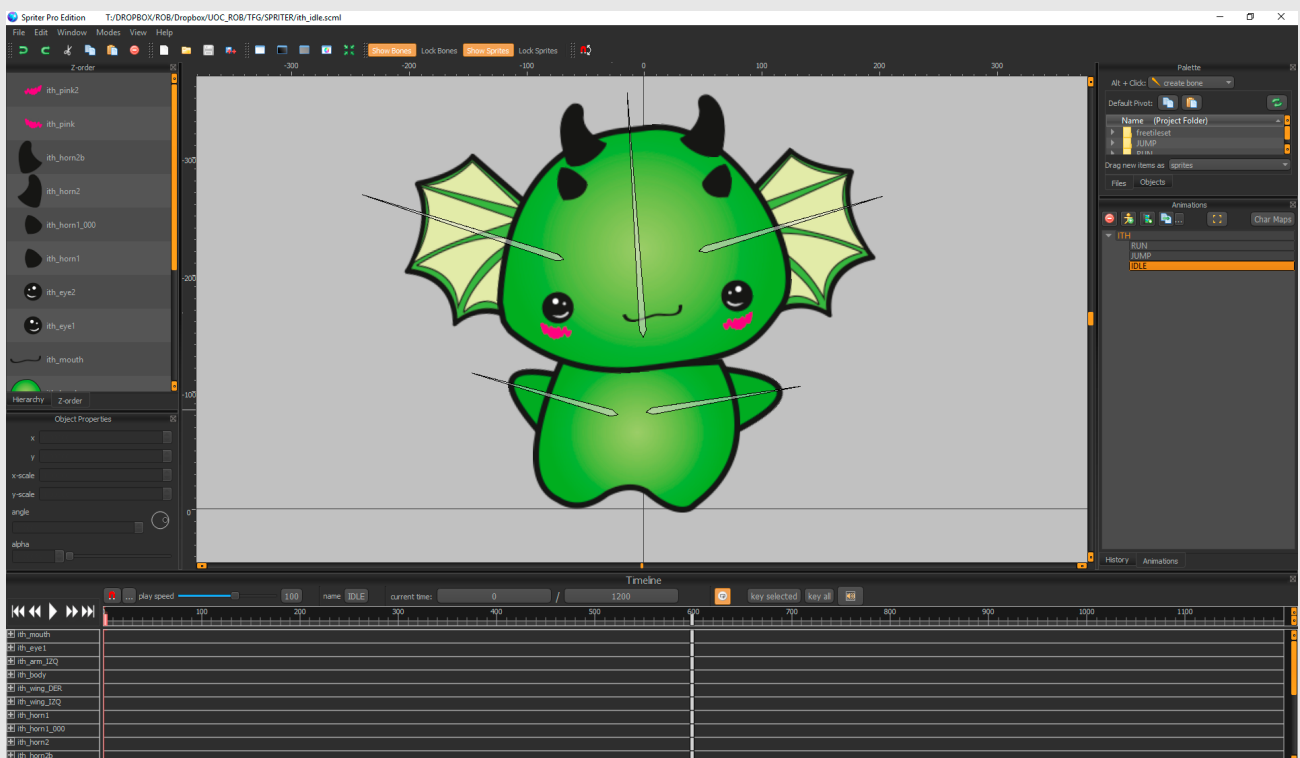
Spriter Pro Edition T:/DROPBOX/ROB/Dropbox/UOC_ROB/TFG/SPRITER/ith_idle.scml

File Edit Window Modes View Help

Show Bones Lock Bones Show Sprites Lock Sprites

Z-order

ith_pink2
ith_pink
ith_horn2b
ith_horn2
ith_horn1_000
ith_horn1
ith_eye2
ith_eye1
ith_mouth

Hierarchy Z-order

Object Properties

x
y
x-scale
y-scale
angle
alpha

-300 -200 -100 0 100 200 300

-300
-200
-100
0

Palette

Alt + Click: create bone

Default Pivot:

Name (Project Folder)
freetileset
JUMP

Drag new items as sprites

Files Objects

Animations

Char Maps

ITH
RUN
JUMP
IDLE

History Animations

Timeline

play speed 100 name IDLE current time: 0 / 1200 key selected key all

100 200 300 400 500 600 700 800 900 1000 1100

ith_mouth
ith_eye1
ith_arm_IZQ
ith_body
ith_wing_DER
ith_wing_IZQ
ith_horn1
ith_horn1_000
ith_horn2
ith_horn2b